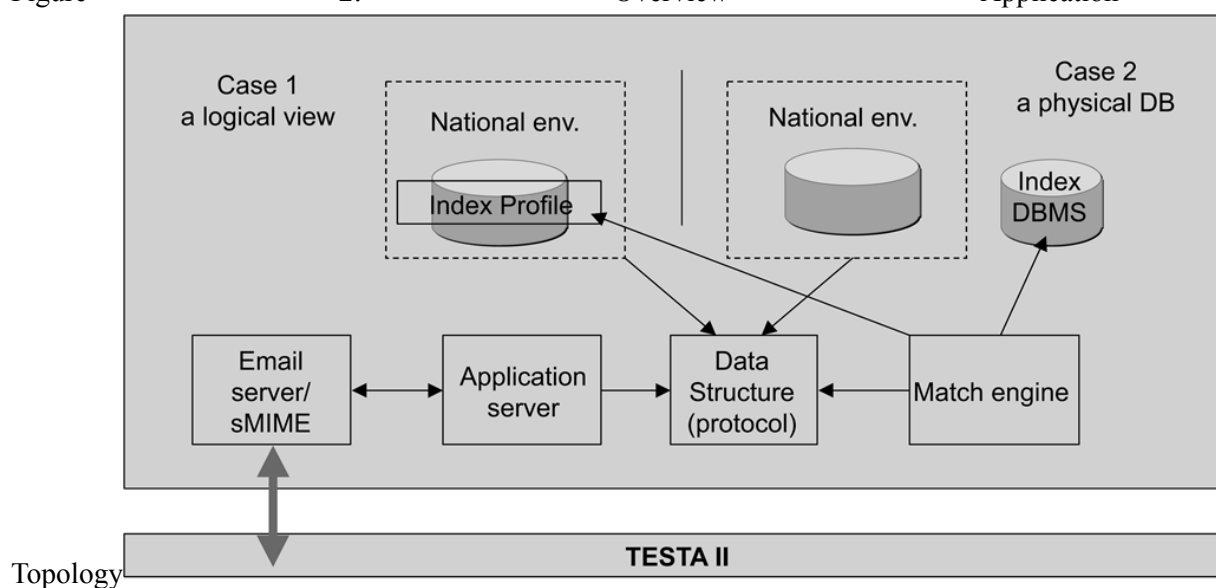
Figure 2. Overview Application

Case 1
a logical view

National env.

Index Profile

National env.

Case 2
a physical DB

Index
DBMS

Email
server/
sMIME

Application
server

Data
Structure
(protocol)

Match engine

Topology

TESTA II